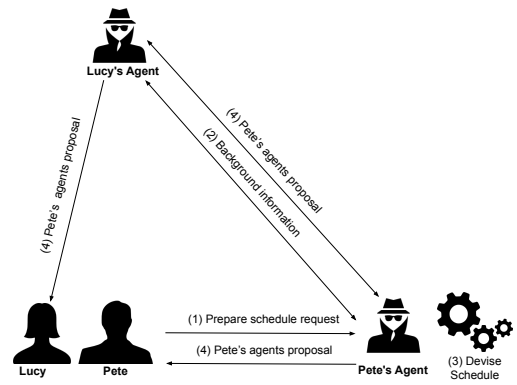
Lucy's Agent

(4) Pete's agents proposal

(4) Pete's agents proposal

(2) Background information

(1) Prepare schedule request

(4) Pete's agents proposal

Lucy

Pete

Pete's Agent

(3) Devise Schedule